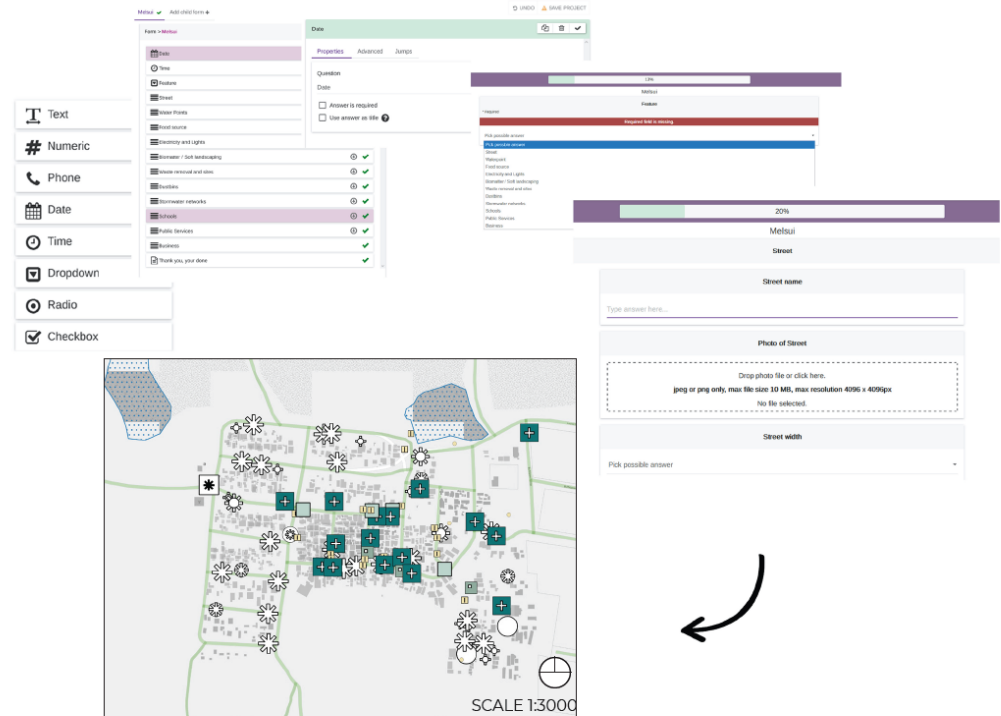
Text
Numeric
Phone
Date
Time
Dropdown
Radio
Checkbox

Melsui
Add child form +
UNDO
SAVE PROJECT

Form > Melsui
Date
Time
Feature
Street
Water Points
Food source
Electricity and Lights
Stormwater / Soft landscaping
Waste removal and sites
Dustbins
Stormwater networks
Schools
Public Services
Business
Thank you, your done

Date
Properties
Advanced
Jumps
Question
Date
Answer is required
Use answer as title

10%
Melsui
Feature
* required
Required field is missing
Pick possible answer
Pick possible answer
Street
Waterpoint
Food source
Electricity and Lights
Stormwater / Soft landscaping
Waste removal and sites
Dustbins
Stormwater networks
Schools
Public Services
Business

20%
Melsui
Street
Street name
Type answer here...
Photo of Street
Drop photo file or click here.
jpeg or png only, max file size 10 MB, max resolution 4096 x 4096px
No file selected.
Street width
Pick possible answer

SCALE 1:3000